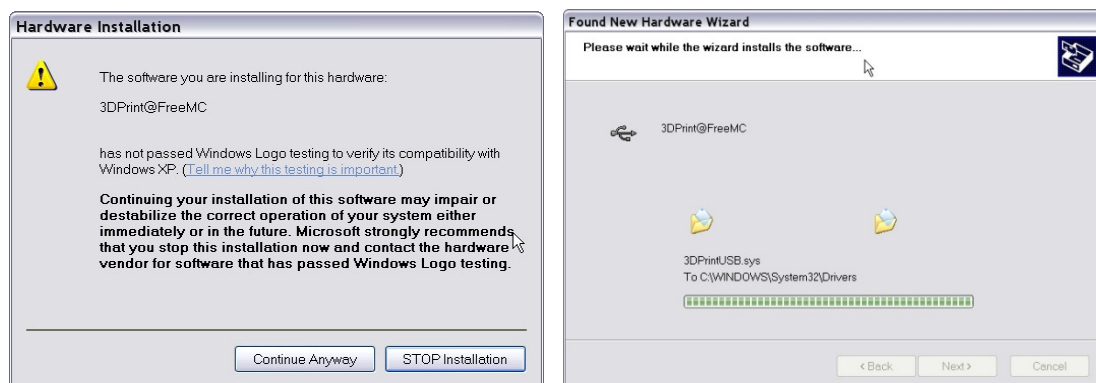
Hardware Installation

The software you are installing for this hardware:

3DPrint@FreeMC

has not passed Windows Logo testing to verify its compatibility with Windows XP. (Tell me why this testing is important.)

Continuing your installation of this software may impair or destabilize the correct operation of your system either immediately or in the future. Microsoft strongly recommends that you stop this installation now and contact the hardware vendor for software that has passed Windows Logo testing.

Continue Anyway

STOP Installation

Found New Hardware Wizard

Please wait while the wizard installs the software...

3DPrint@FreeMC

3DPrintUSB.sys
To C:\WINDOWS\System32\Drivers

< Back

Next >

Cancel